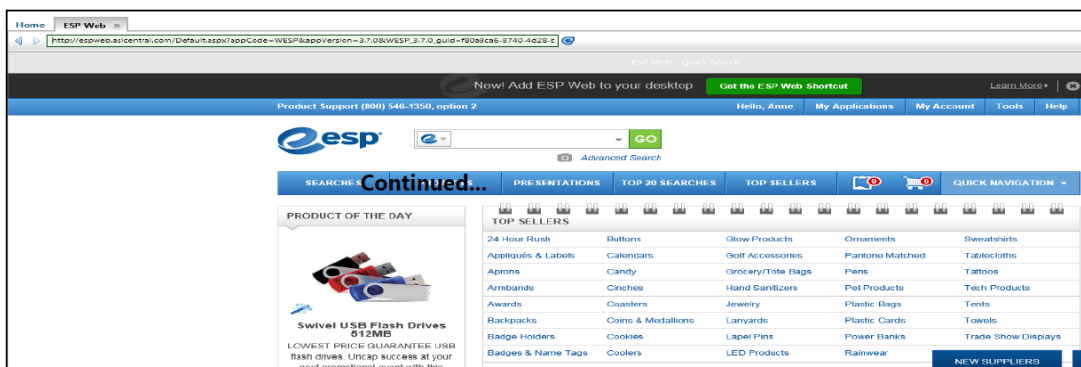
Home ESP Web

http://espweb.asicentral.com/Default.aspx?appCode=WESP&appVersion=3.7.0&WESP_3.7.0_guid=f80a8ca6-8740-4d28-t

ESP Web - Quick Search

New! Add ESP Web to your desktop Get the ESP Web Shortcut Learn More

Product Support (800) 546-1350, option 2 Hello, Anne My Applications My Account Tools Help

esp

GO

Advanced Search

SEARCHES Continued... PRESENTATIONS TOP 20 SEARCHES TOP SELLERS 0 0 QUICK NAVIGATION

PRODUCT OF THE DAY

Swivel USB Flash Drives 512MB

LOWEST PRICE GUARANTEE USB flash drives. Uncap success at your next promotional event with this

TOP SELLERS

| | | | | |
|---|---|---|---|---|
| 24 Hour Rush | Buttons | Glow Products | Ornaments | Sweatshirts |
| Appliqués & Labels | Calendars | Golf Accessories | Pantone Matched | Tablecloths |
| Aprons | Candy | Grocery/Tote Bags | Pens | Tattoos |
| Armbands | Cinches | Hand Sanitizers | Pet Products | Tech Products |
| Awards | Coasters | Jewelry | Plastic Bags | Tents |
| Backpacks | Coins & Medallions | Lanyards | Plastic Cards | Towels |
| Badge Holders | Cookies | Lapel Pins | Power Banks | Trade Show Displays |
| Badges & Name Tags | Coolers | LED Products | Rainwear | |

NEW SUPPLIERS